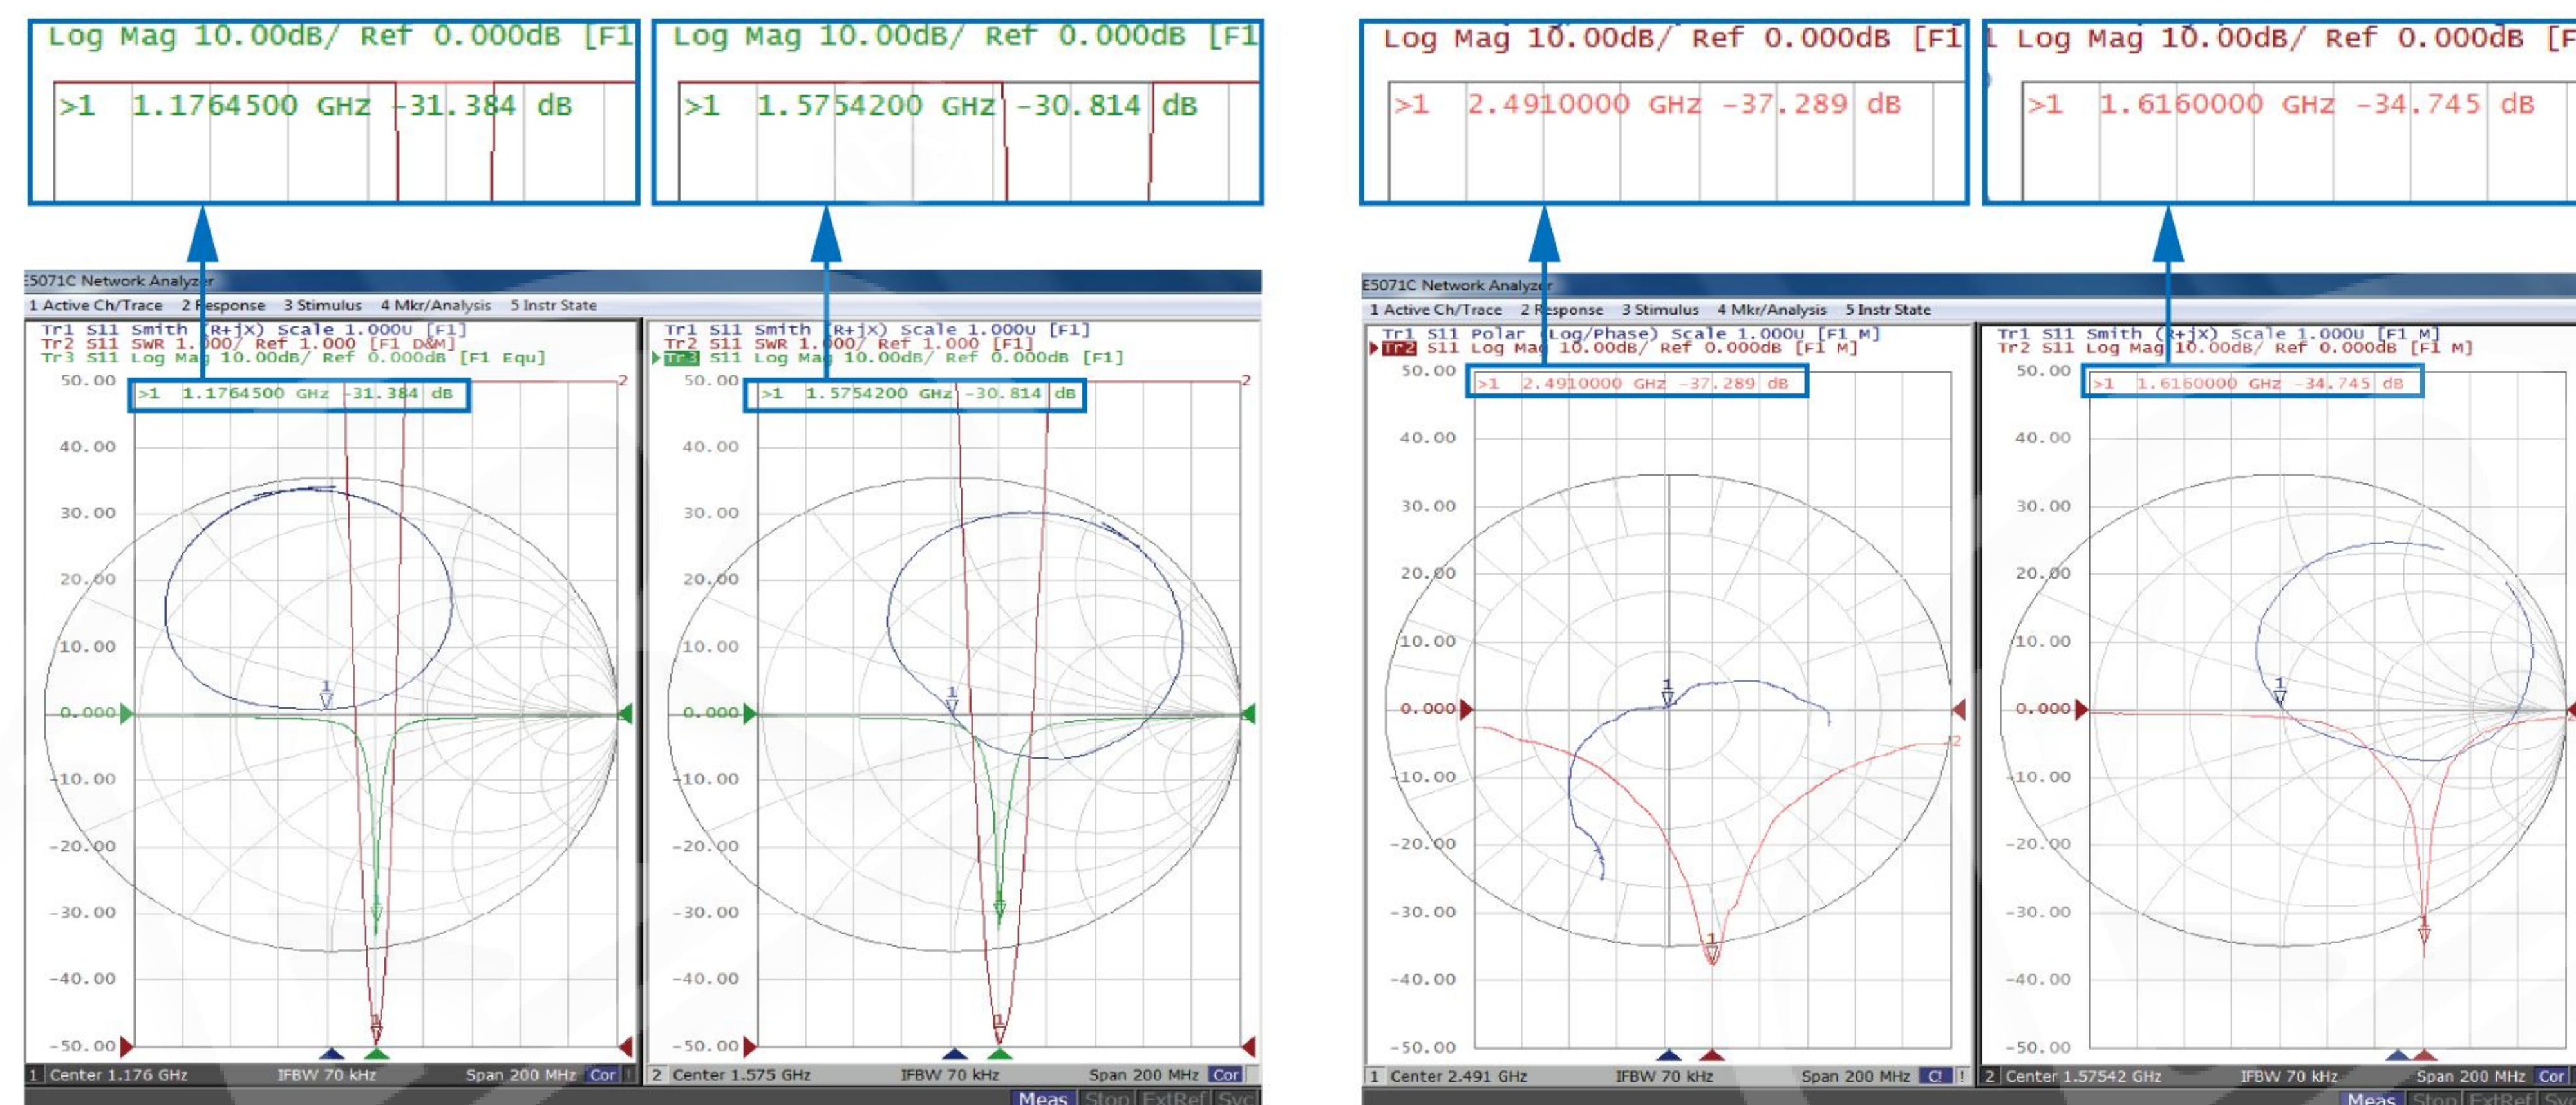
Log Mag 10.00dB/ Ref 0.000dB [F1

>1 1.1764500 GHz -31.384 dB

Log Mag 10.00dB/ Ref 0.000dB [F1

>1 1.5754200 GHz -30.814 dB

Log Mag 10.00dB/ Ref 0.000dB [F1

>1 2.4910000 GHz -37.289 dB

1 Log Mag 10.00dB/ Ref 0.000dB [F

>1 1.6160000 GHz -34.745 dB

E5071C Network Analyzer

1 Active Ch/Trace 2 Response 3 Stimulus 4 Mkr/Analysis 5 Instr State

Tr1 S11 Smith (R+jX) Scale 1.000U [F1]
Tr2 S11 SWR 1.000/ Ref 1.000 [F1 D&M]
Tr3 S11 Log Mag 10.00dB/ Ref 0.000dB [F1 Equ]

50.00
>1 1.1764500 GHz -31.384 dB
40.00
30.00
20.00
10.00
0.000
-10.00
-20.00
-30.00
-40.00
-50.00

1 Center 1.176 GHz IFBW 70 kHz Span 200 MHz Cor

Tr1 S11 Smith (R+jX) Scale 1.000U [F1]
Tr2 S11 SWR 1.000/ Ref 1.000 [F1]
Tr3 S11 Log Mag 10.00dB/ Ref 0.000dB [F1]

50.00
>1 1.5754200 GHz -30.814 dB
40.00
30.00
20.00
10.00
0.000
-10.00
-20.00
-30.00
-40.00
-50.00

2 Center 1.575 GHz IFBW 70 kHz Span 200 MHz Cor

Meas Stop ExtRef Svc

E5071C Network Analyzer

1 Active Ch/Trace 2 Response 3 Stimulus 4 Mkr/Analysis 5 Instr State

Tr1 S11 Polar (Log/Phase) Scale 1.000U [F1 M]
Tr2 S11 Log Mag 10.00dB/ Ref 0.000dB [F1 M]

50.00
>1 2.4910000 GHz -37.289 dB
40.00
30.00
20.00
10.00
0.000
-10.00
-20.00
-30.00
-40.00
-50.00

1 Center 2.491 GHz IFBW 70 kHz Span 200 MHz C!

Tr1 S11 Smith (R+jX) Scale 1.000U [F1 M]
Tr2 S11 Log Mag 10.00dB/ Ref 0.000dB [F1 M]

50.00
>1 1.6160000 GHz -34.745 dB
40.00
30.00
20.00
10.00
0.000
-10.00
-20.00
-30.00
-40.00
-50.00

2 Center 1.57542 GHz IFBW 70 kHz Span 200 MHz Cor

Meas Stop ExtRef Svc